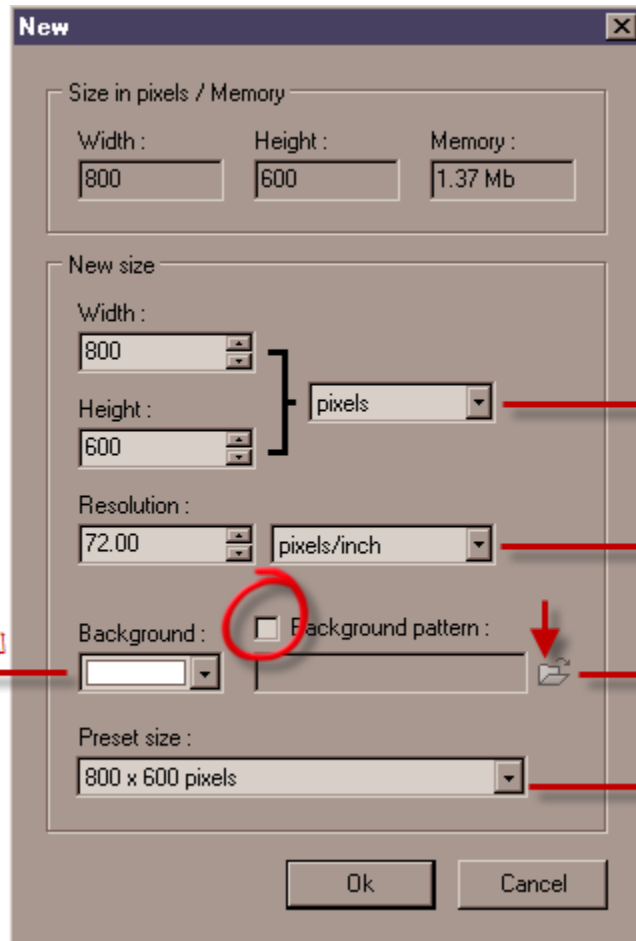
New

Size in pixels / Memory

Width :
800

Height :
600

Memory :
1.37 Mb

New size

Width :
800

Height :
600

pixels

Resolution :
72.00

pixels/inch

Background :

Background pattern :

Preset size :
800 x 600 pixels

Ok

Cancel